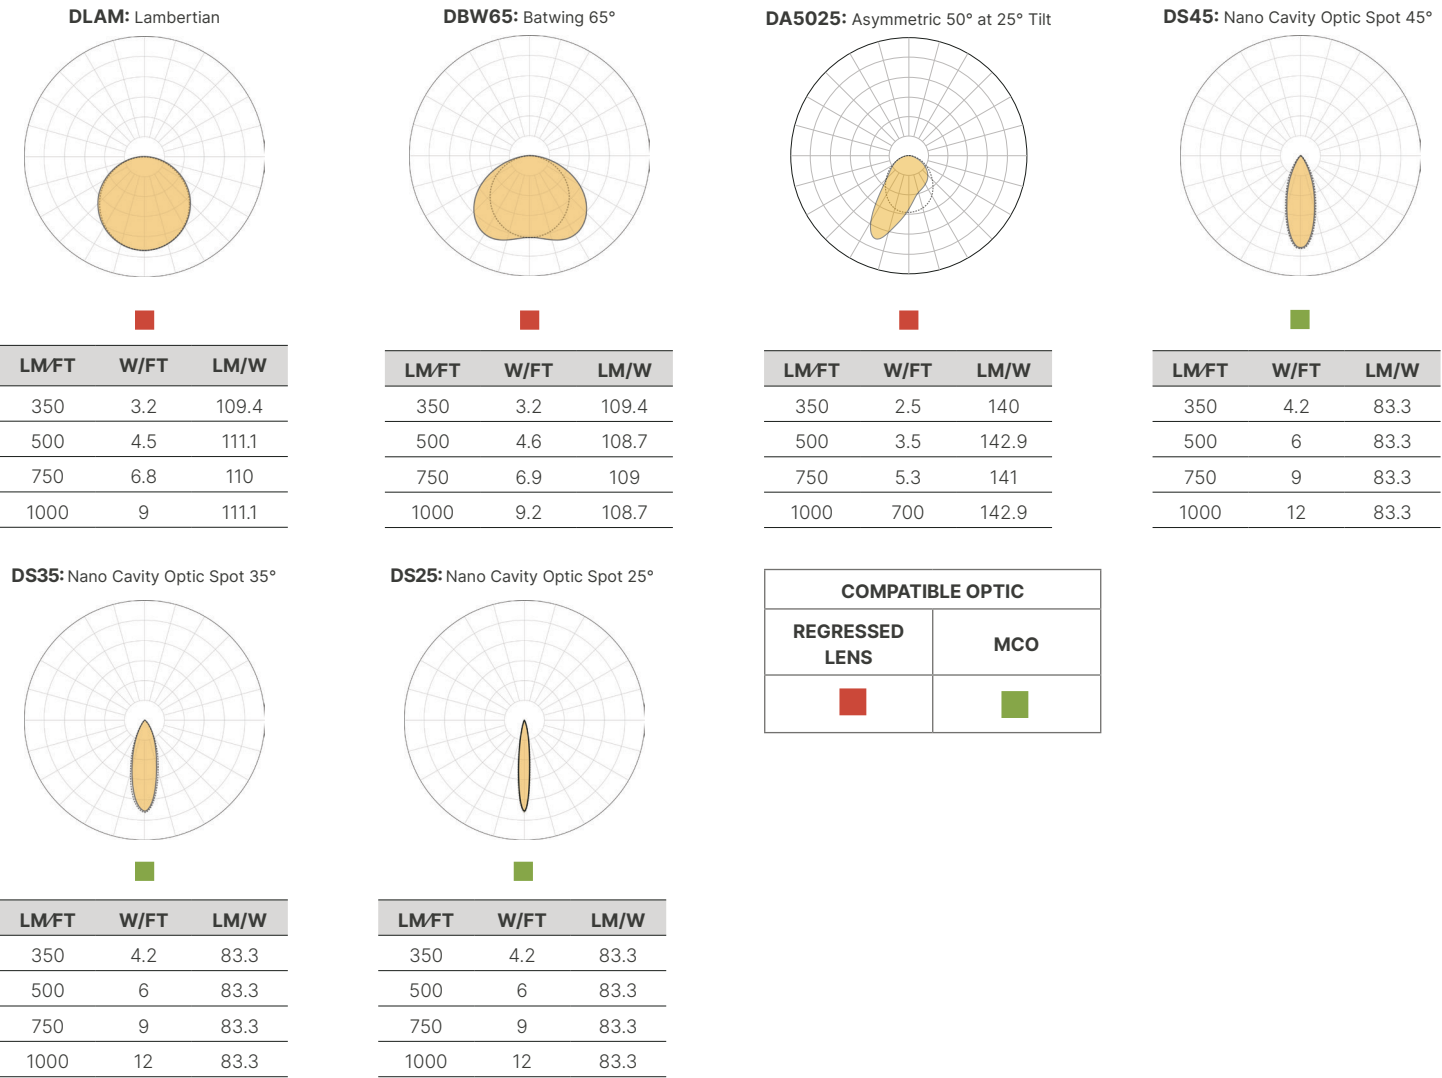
**DLAM:** Lambertian

| LM/FT | W/FT | LM/W |
|---|---|---|
| 350 | 3.2 | 109.4 |
| 500 | 4.5 | 111.1 |
| 750 | 6.8 | 110 |
| 1000 | 9 | 111.1 |

**DBW65:** Batwing 65°

| LM/FT | W/FT | LM/W |
|---|---|---|
| 350 | 3.2 | 109.4 |
| 500 | 4.6 | 108.7 |
| 750 | 6.9 | 109 |
| 1000 | 9.2 | 108.7 |

**DA5025:** Asymmetric 50° at 25° Tilt

| LM/FT | W/FT | LM/W |
|---|---|---|
| 350 | 2.5 | 140 |
| 500 | 3.5 | 142.9 |
| 750 | 5.3 | 141 |
| 1000 | 700 | 142.9 |

**DS45:** Nano Cavity Optic Spot 45°

| LM/FT | W/FT | LM/W |
|---|---|---|
| 350 | 4.2 | 83.3 |
| 500 | 6 | 83.3 |
| 750 | 9 | 83.3 |
| 1000 | 12 | 83.3 |

**DS35:** Nano Cavity Optic Spot 35°

| LM/FT | W/FT | LM/W |
|---|---|---|
| 350 | 4.2 | 83.3 |
| 500 | 6 | 83.3 |
| 750 | 9 | 83.3 |
| 1000 | 12 | 83.3 |

**DS25:** Nano Cavity Optic Spot 25°

| LM/FT | W/FT | LM/W |
|---|---|---|
| 350 | 4.2 | 83.3 |
| 500 | 6 | 83.3 |
| 750 | 9 | 83.3 |
| 1000 | 12 | 83.3 |

| COMPATIBLE OPTIC | |
|---|---|
| REGRESSED LENS | MCO |